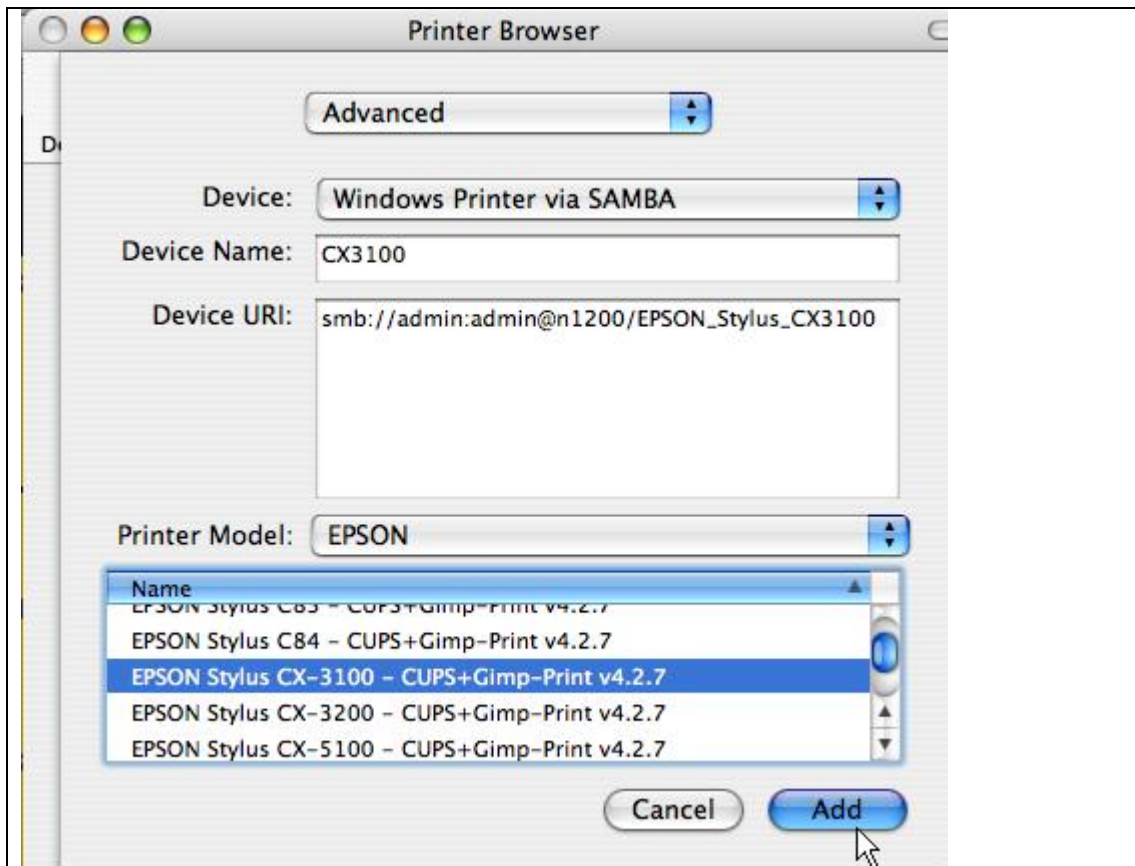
Printer Browser

Advanced

D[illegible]

Device: Windows Printer via SAMBA

Device Name: CX3100

Device URI: smb://admin:admin@n1200/EPSON_Stylus_CX3100

Printer Model: EPSON

Name

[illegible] Stylus C83 – CUPS+Gimp-Print v4.2.7
EPSON Stylus C84 – CUPS+Gimp-Print v4.2.7
EPSON Stylus CX-3100 – CUPS+Gimp-Print v4.2.7
EPSON Stylus CX-3200 – CUPS+Gimp-Print v4.2.7
EPSON Stylus CX-5100 – CUPS+Gimp-Print v4.2.7

Cancel Add